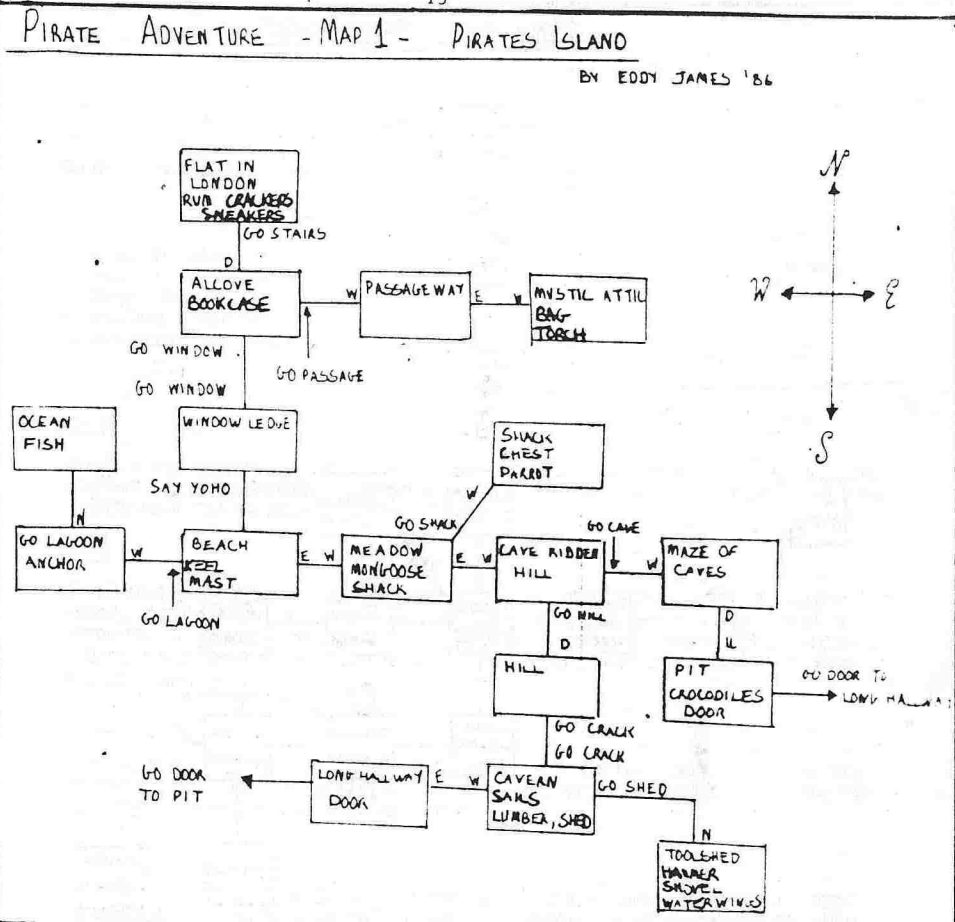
PIRATE ADVENTURE - MAP 1 - PIRATES ISLAND

BY EDDY JAMES '86

N
W E
S

FLAT IN LONDON
RUM CRACKERS
SNEAKERS

GO STAIRS

D

ALLOVE
BOOKCASE

W

PASSAGE WAY

E

W

MYSTIC ATTIC
BAG
TORCH

GO WINDOW

GO PASSAGE

GO WINDOW

WINDOW LEDGE

OCEAN
FISH

SHACK
CHEST
PARROT

SAY YOHO

W

GO SHACK

GO CAVE

N

GO LAGOON
ANCHOR

W

BEACH
KEEL
MAST

E W

MEADOW
MONGOOSE
SHACK

E W

CAVE RIDDEN
HILL

W

MAZE OF
CAVES

GO LAGOON

GO HILL

D

D

U

HILL

PIT
CROCODILES
DOOR

GO DOOR TO
LONG HALLWAY

GO CRACK

GO CRACK

GO DOOR
TO PIT

LONG HALLWAY
DOOR

E

W

CAVERN
SAILS
LUMBER, SHED

GO SHED

N

TOOLSHED
HAMMER
SHOVEL
WATER WINGS